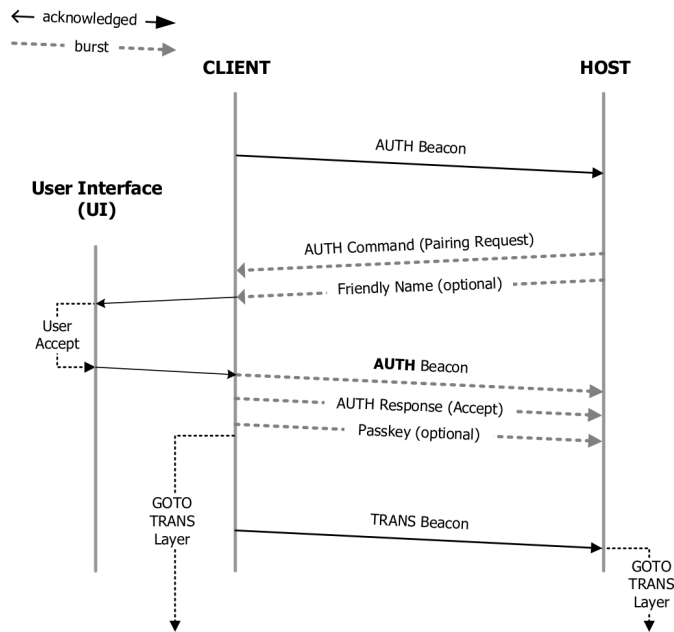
acknowledged

burst

CLIENT

HOST

AUTH Beacon

User Interface (UI)

AUTH Command (Pairing Request)

Friendly Name (optional)

User Accept

**AUTH** Beacon

AUTH Response (Accept)

Passkey (optional)

GOTO TRANS Layer

TRANS Beacon

GOTO TRANS Layer